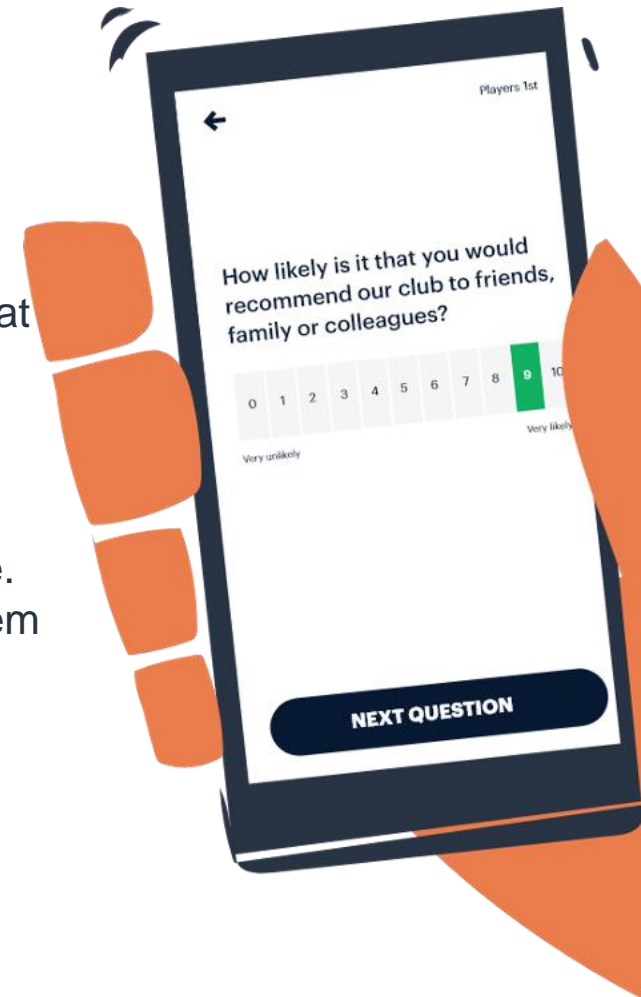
at

e.
em

Players 1st

←

How likely is it that you would recommend our club to friends, family or colleagues?

| 0 | 1 | 2 | 3 | 4 | 5 | 6 | 7 | 8 | 9 | 10 |
|---|---|---|---|---|---|---|---|---|---|---|

Very unlikely

Very likely

NEXT QUESTION